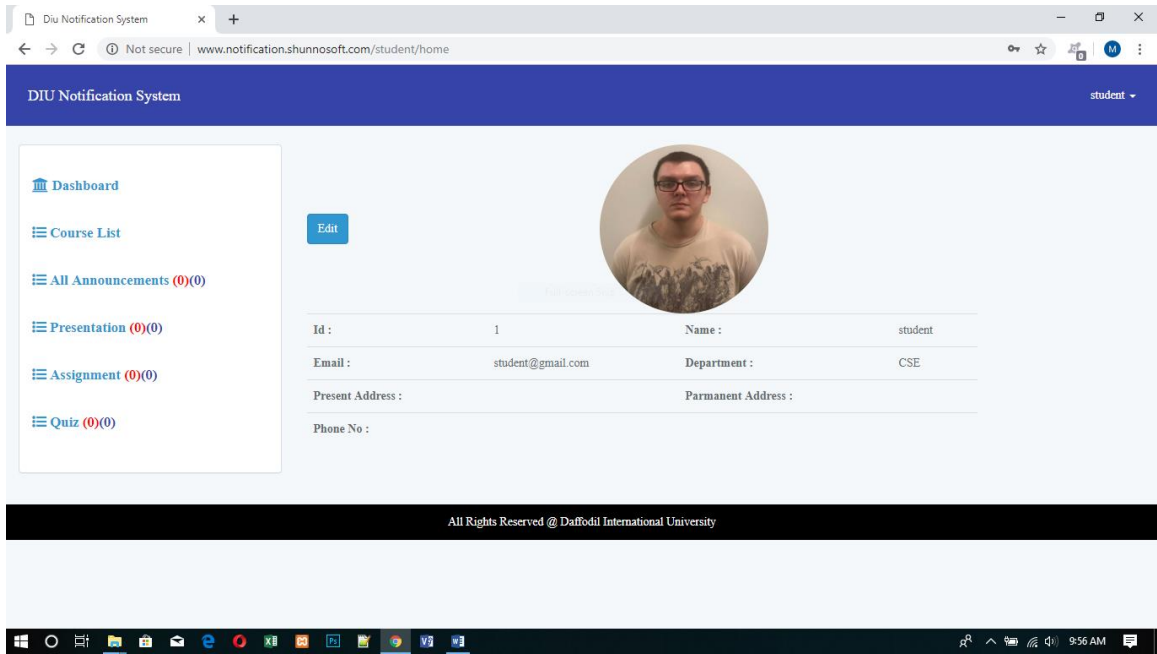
Diu Notification System × +

← → C ⓘ Not secure | www.notification.shunnosoft.com/student/home

DIU Notification System

student ▾

Dashboard

Course List

All Announcements (0)(0)

Presentation (0)(0)

Assignment (0)(0)

Quiz (0)(0)

Edit

| Id : | 1 | Name : | student |
|---|---|---|---|
| Email : | student@gmail.com | Department : | CSE |
| Present Address : | | Parmanent Address : | |
| Phone No : | | | |

All Rights Reserved @ Daffodil International University

9:56 AM